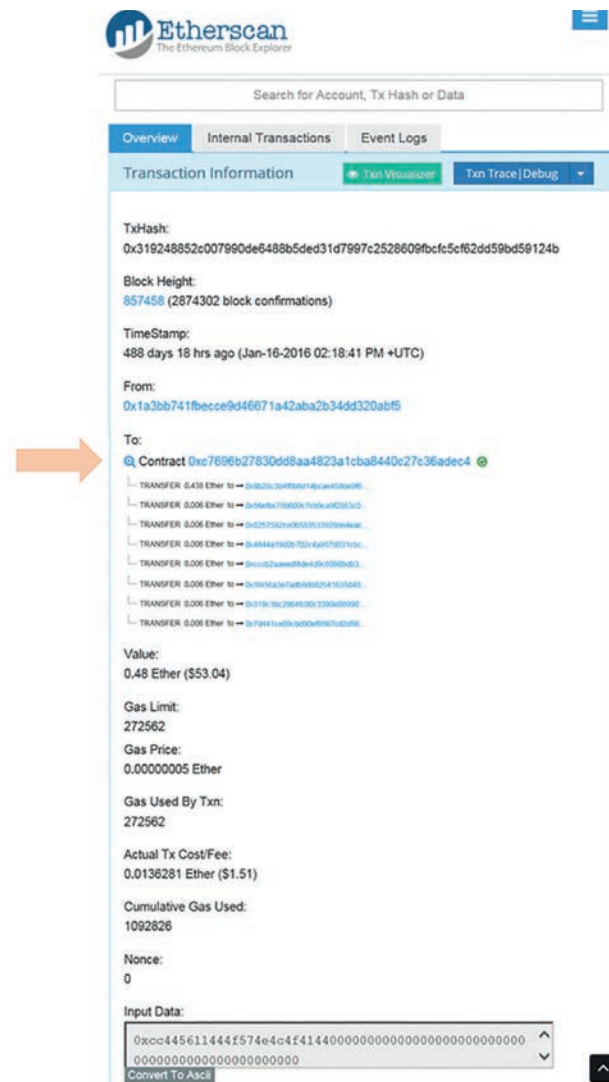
Etherscan
The Ethereum Block Explorer

Search for Account, Tx Hash or Data

Overview
Internal Transactions
Event Logs

Transaction Information
Txn Visualizer
Txn Trace|Debug

TxHash:
0x319248852c007990de6488b5ded31d7997c2528609fbcfc5cf62dd59bd59124b

Block Height:
857458 (2874302 block confirmations)

TimeStamp:
488 days 18 hrs ago (Jan-16-2016 02:18:41 PM +UTC)

From:
0x1a3bb741fbecce9d46671a42aba2b34dd320abf5

To:
Contract 0xc7696b27830dd8aa4823a1cba8440c27c36adec4

TRANSFER 0.438 Ether to → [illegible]
TRANSFER 0.006 Ether to → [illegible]
TRANSFER 0.006 Ether to → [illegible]
TRANSFER 0.006 Ether to → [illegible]
TRANSFER 0.006 Ether to → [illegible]
TRANSFER 0.006 Ether to → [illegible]
TRANSFER 0.006 Ether to → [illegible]
TRANSFER 0.006 Ether to → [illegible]

Value:
0.48 Ether ($53.04)

Gas Limit:
272562

Gas Price:
0.00000005 Ether

Gas Used By Txn:
272562

Actual Tx Cost/Fee:
0.0136281 Ether ($1.51)

Cumulative Gas Used:
1092826

Nonce:
0

Input Data:
0xcc445611444f574e4c4f4144000000000000000000000000000000000000000000000000000

Convert To Ascii